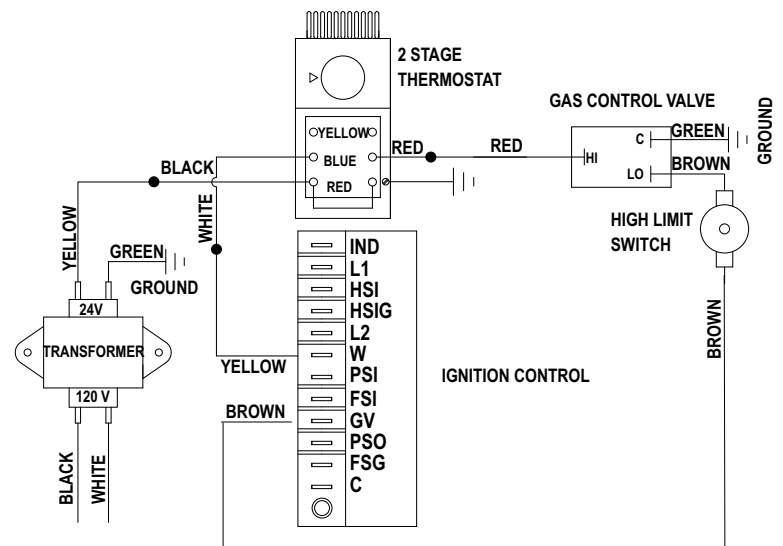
2 STAGE THERMOSTAT

GAS CONTROL VALVE

GROUND

YELLOW
BLUE
RED

RED

RED

C
GREEN
HI
LO
BROWN

BLACK

YELLOW

WHITE

HIGH LIMIT SWITCH

GREEN
GROUND

24V
TRANSFORMER
120 V

IND
L1
HSI
HSIG
L2
W
PSI
FSI
GV
PSO
FSG
C

YELLOW

BROWN

IGNITION CONTROL

BROWN

BLACK
WHITE